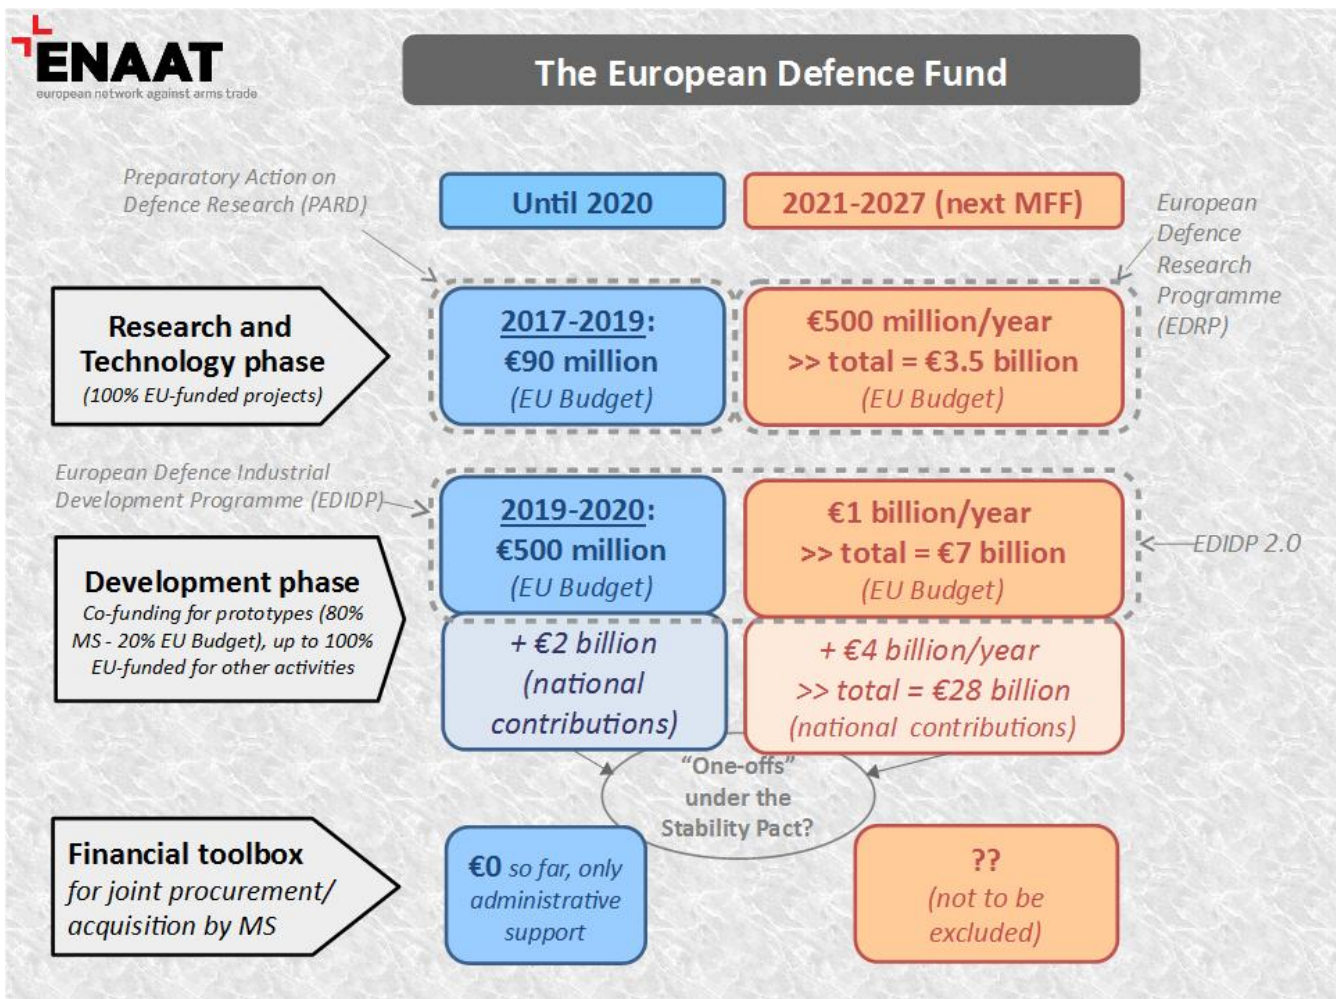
ENAAT
european network against arms trade

The European Defence Fund

Preparatory Action on Defence Research (PARD)

Until 2020

2021-2027 (next MFF)

European Defence Research Programme (EDRP)

Research and Technology phase
(100% EU-funded projects)

2017-2019:
€90 million
(EU Budget)

€500 million/year
>> total = €3.5 billion
(EU Budget)

European Defence Industrial Development Programme (EDIDP)

2019-2020:
€500 million
(EU Budget)

€1 billion/year
>> total = €7 billion
(EU Budget)

EDIDP 2.0

Development phase
Co-funding for prototypes (80% MS - 20% EU Budget), up to 100% EU-funded for other activities

+ €2 billion
(national contributions)

+ €4 billion/year
>> total = €28 billion
(national contributions)

"One-offs" under the Stability Pact?

Financial toolbox
for joint procurement/ acquisition by MS

€0 so far, only administrative support

??
(not to be excluded)